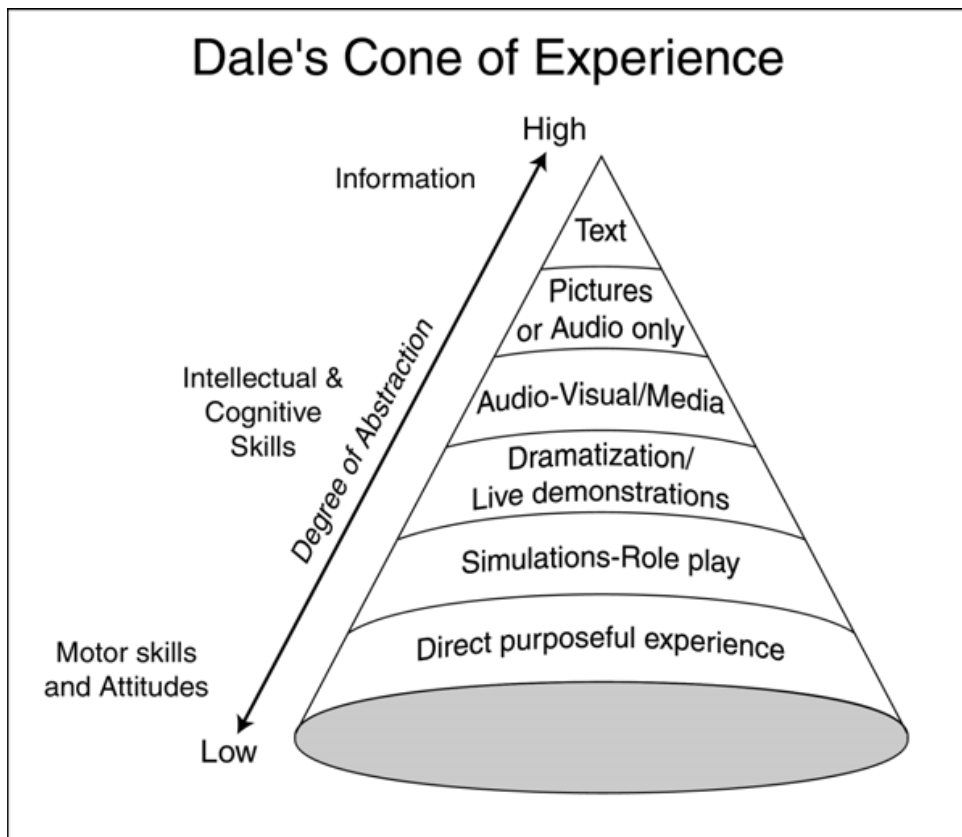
Dale's Cone of Experience

High

Information

Text

Pictures or Audio only

Intellectual & Cognitive Skills

Degree of Abstraction

Audio-Visual/Media

Dramatization/ Live demonstrations

Simulations-Role play

Direct purposeful experience

Motor skills and Attitudes

Low